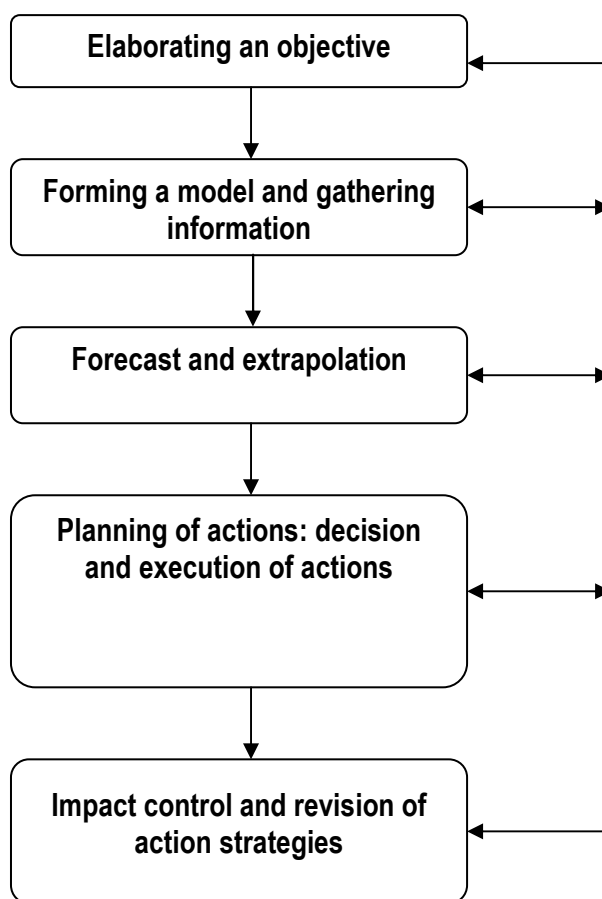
Elaborating an objective

Forming a model and gathering information

Forecast and extrapolation

Planning of actions: decision and execution of actions

Impact control and revision of action strategies